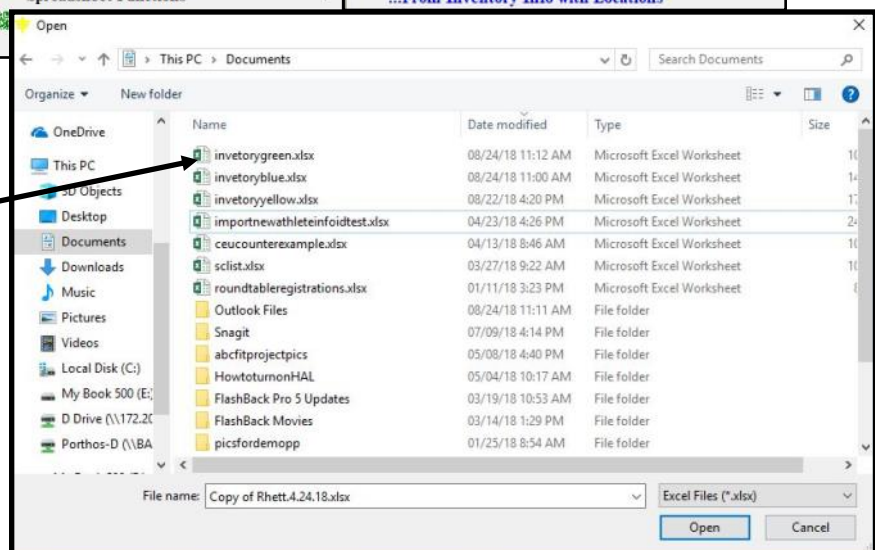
...From Inventory Info with Locations

Open

This PC > Documents

Search Documents

Organize ▾ New folder

OneDrive
This PC
3D Objects
Desktop
Documents
Downloads
Music
Pictures
Videos
Local Disk (C:)
My Book 500 (E:)
D Drive (\\172.2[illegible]
Porthos-D (\\BA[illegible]

| Name | Date modified | Type | Size |
|---|---|---|---|
| invetorygreen.xlsx | 08/24/18 11:12 AM | Microsoft Excel Worksheet | 1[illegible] |
| invetoryblue.xlsx | 08/24/18 11:00 AM | Microsoft Excel Worksheet | 1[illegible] |
| invetoryyellow.xlsx | 08/22/18 4:20 PM | Microsoft Excel Worksheet | 1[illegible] |
| importnewathleteinfoidtest.xlsx | 04/23/18 4:26 PM | Microsoft Excel Worksheet | 2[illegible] |
| ceucounterexample.xlsx | 04/13/18 8:46 AM | Microsoft Excel Worksheet | 1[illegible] |
| sclist.xlsx | 03/27/18 9:22 AM | Microsoft Excel Worksheet | 1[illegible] |
| roundtableregistrations.xlsx | 01/11/18 3:23 PM | Microsoft Excel Worksheet | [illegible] |
| Outlook Files | 08/24/18 11:11 AM | File folder | |
| Snagit | 07/09/18 4:14 PM | File folder | |
| abcfitprojectpics | 05/08/18 4:40 PM | File folder | |
| HowtoturnonHAL | 05/04/18 10:17 AM | File folder | |
| FlashBack Pro 5 Updates | 03/19/18 10:53 AM | File folder | |
| FlashBack Movies | 03/14/18 1:29 PM | File folder | |
| picsfordemopp | 01/25/18 8:54 AM | File folder | |

File name: Copy of Rhett.4.24.18.xlsx

Excel Files (*.xlsx)

Open

Cancel